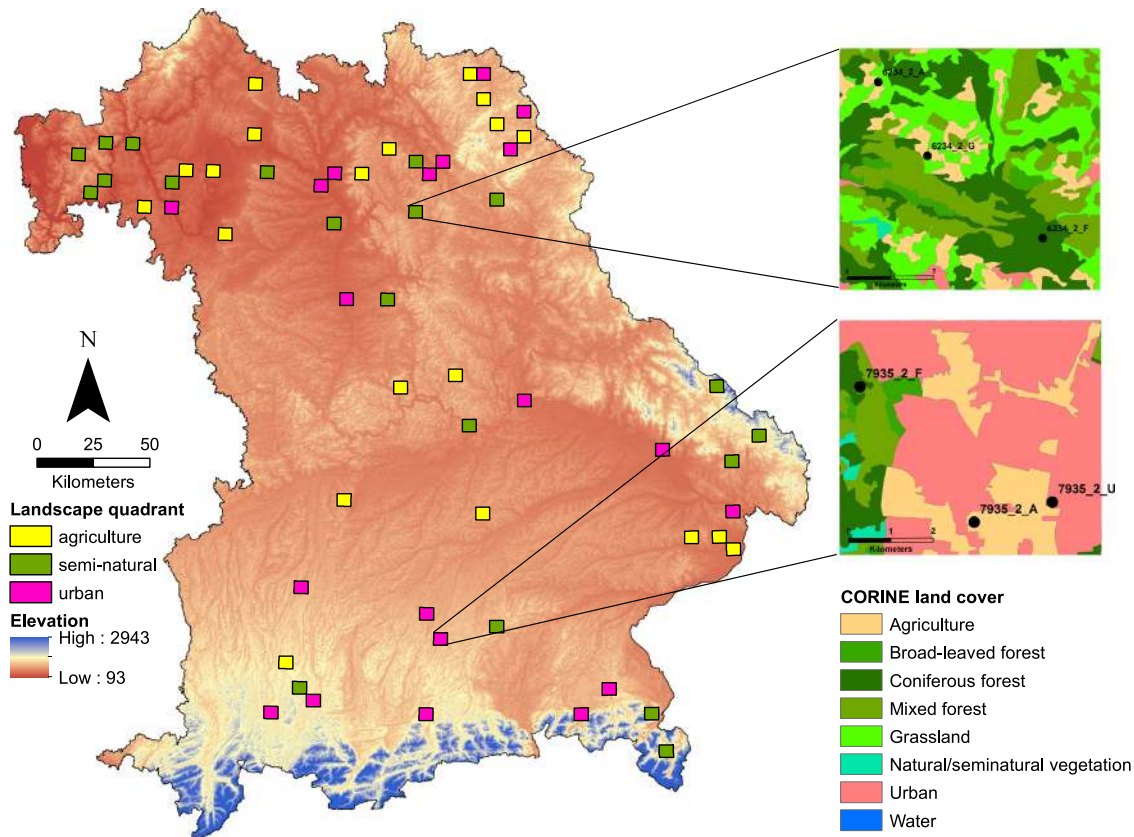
N

0 25 50

Kilometers

Landscape quadrant

agriculture

semi-natural

urban

Elevation

High : 2943

Low : 93

6234_2_A

6234_2_G

6234_2_F

Kilometers

7935_2_F

7935_2_U

7935_2_A

0 1 2

Kilometers

CORINE land cover

Agriculture

Broad-leaved forest

Coniferous forest

Mixed forest

Grassland

Natural/seminatural vegetation

Urban

Water